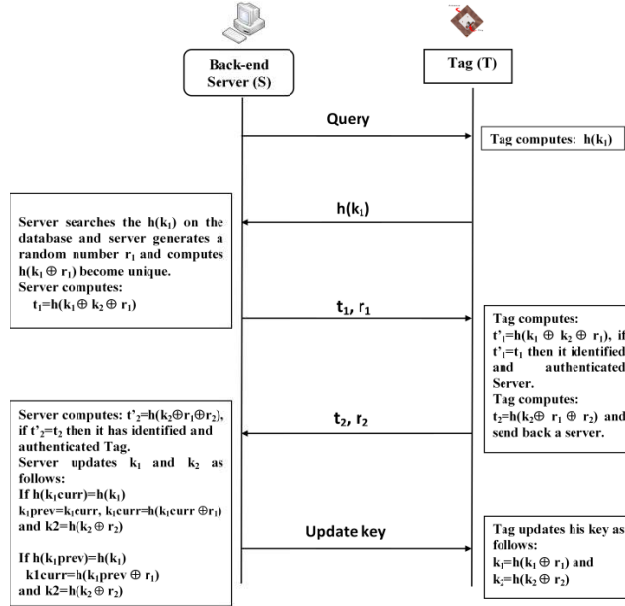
Back-end Server (S)

Tag (T)

Query

Tag computes: $h(k_1)$

$h(k_1)$

Server searches the $h(k_1)$ on the database and server generates a random number $r_1$ and computes $h(k_1 \oplus r_1)$ become unique.
Server computes:
$t_1=h(k_1 \oplus k_2 \oplus r_1)$

$t_1, r_1$

Tag computes:
$t'_1=h(k_1 \oplus k_2 \oplus r_1)$, if $t'_1=t_1$ then it identified and authenticated Server.
Tag computes:
$t_2=h(k_2 \oplus r_1 \oplus r_2)$ and send back a server.

$t_2, r_2$

Server computes: $t'_2=h(k_2 \oplus r_1 \oplus r_2)$, if $t'_2=t_2$ then it has identified and authenticated Tag.
Server updates $k_1$ and $k_2$ as follows:
If $h(k_1curr)=h(k_1)$
$k_1prev=k_1curr$, $k_1curr=h(k_1curr \oplus r_1)$ and $k2=h(k_2 \oplus r_2)$

If $h(k_1prev)=h(k_1)$
$k1curr=h(k_1prev \oplus r_1)$
and $k2=h(k_2 \oplus r_2)$

Update key

Tag updates his key as follows:
$k_1=h(k_1 \oplus r_1)$ and
$k_2=h(k_2 \oplus r_2)$